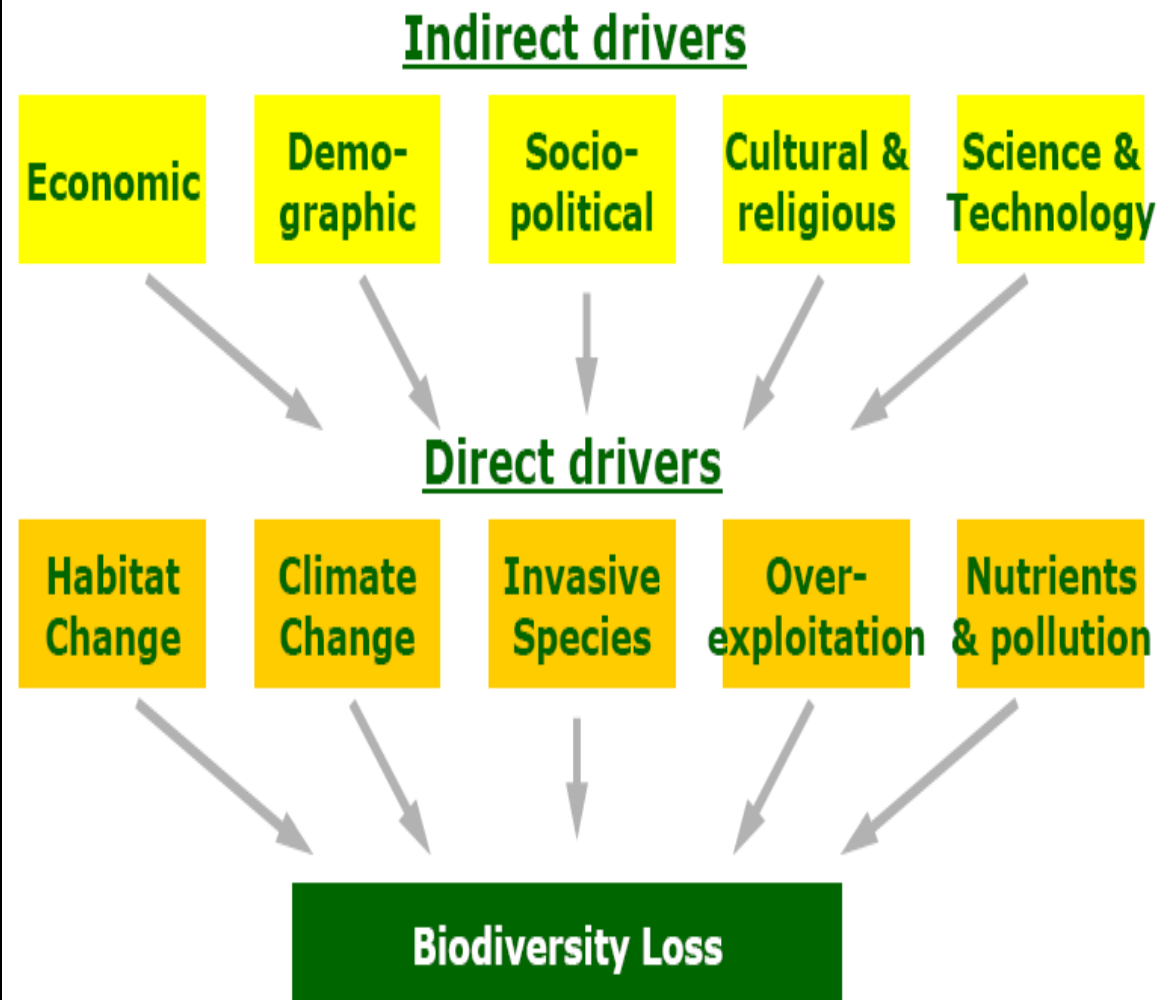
Indirect drivers

Economic

Demographic

Sociopolitical

Cultural & religious

Science & Technology

Direct drivers

Habitat Change

Climate Change

Invasive Species

Overexploitation

Nutrients & pollution

Biodiversity Loss